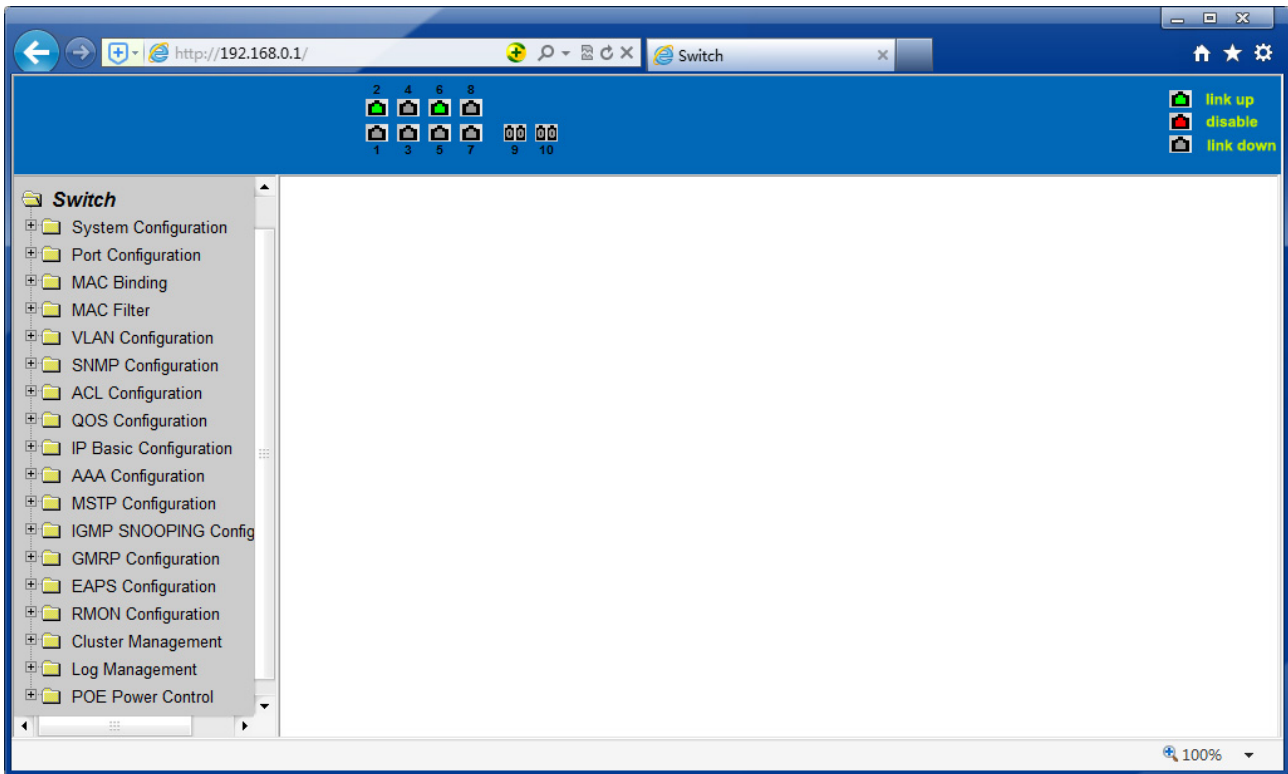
http://192.168.0.1/

Switch

2 4 6 8

1 3 5 7 9 10

link up
disable
link down

Switch
System Configuration
Port Configuration
MAC Binding
MAC Filter
VLAN Configuration
SNMP Configuration
ACL Configuration
QOS Configuration
IP Basic Configuration
AAA Configuration
MSTP Configuration
IGMP SNOOPING Config
GMRP Configuration
EAPS Configuration
RMON Configuration
Cluster Management
Log Management
POE Power Control

100%